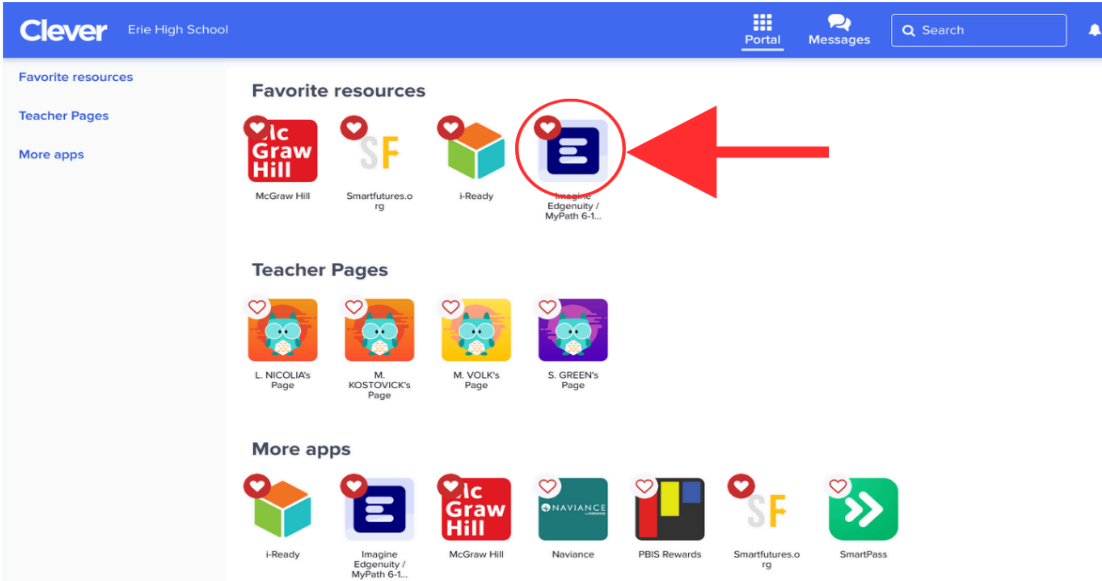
Clever Erie High School

Portal Messages Search

Favorite resources

Teacher Pages

More apps

Favorite resources

Mc Graw Hill
McGraw Hill

SF
Smartfutures.org

i-Ready

Imagine Edgenuity / MyPath 6-1...

Teacher Pages

L. NICOLIA's Page

M. KOSTOVICK's Page

M. VOLK's Page

S. GREEN's Page

More apps

i-Ready

Imagine Edgenuity / MyPath 6-1...

Mc Graw Hill
McGraw Hill

NAVIANCE
Naviance

PBIS Rewards

SF
Smartfutures.org

SmartPass